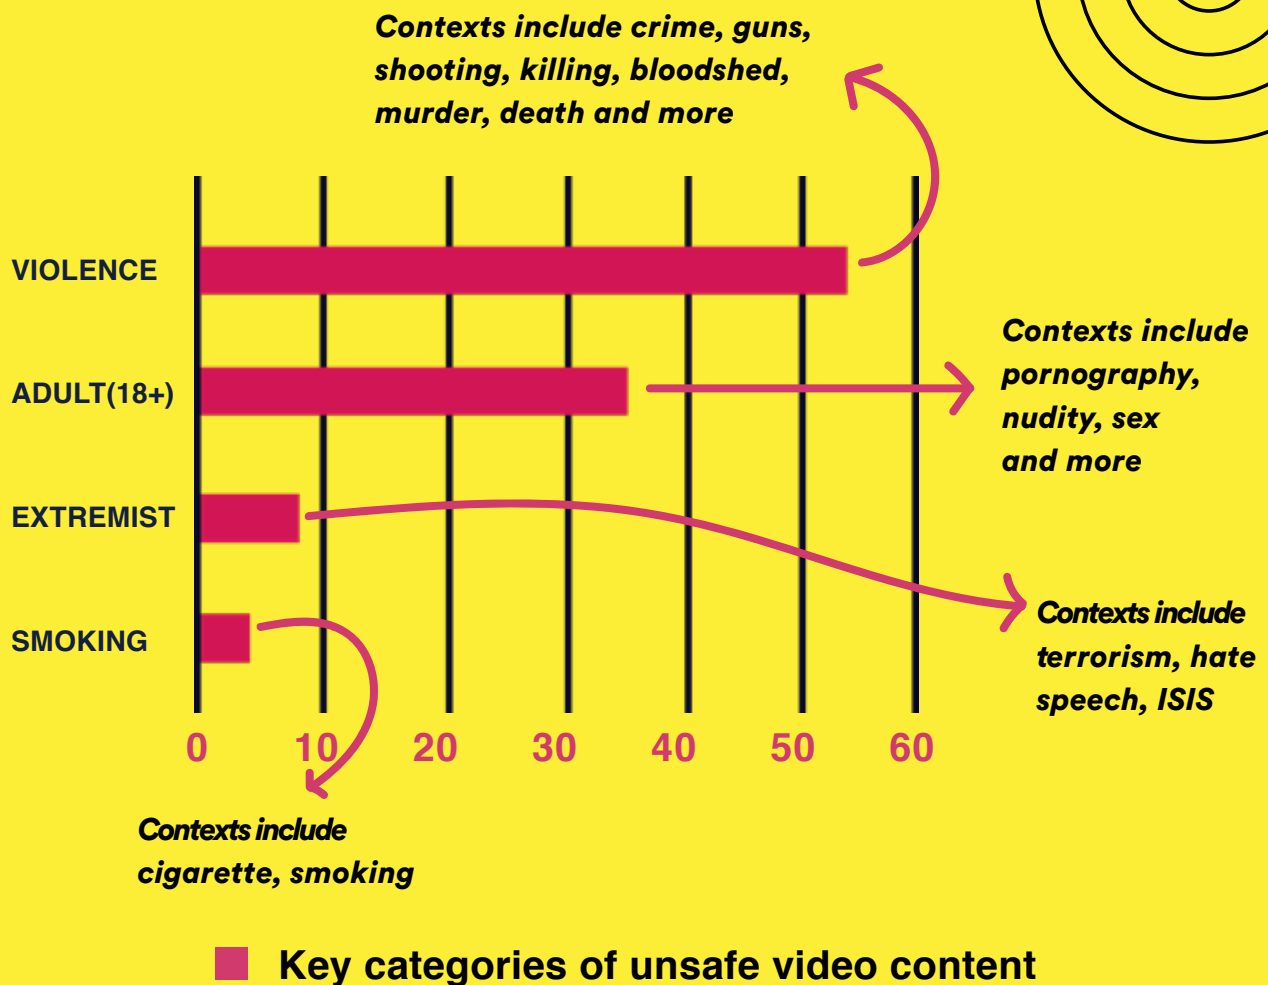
Contexts include crime, guns, shooting, killing, bloodshed, murder, death and more

VIOLENCE

ADULT(18+)

EXTREMIST

SMOKING

Contexts include pornography, nudity, sex and more

Contexts include terrorism, hate speech, ISIS

0 10 20 30 40 50 60

Contexts include cigarette, smoking

Key categories of unsafe video content